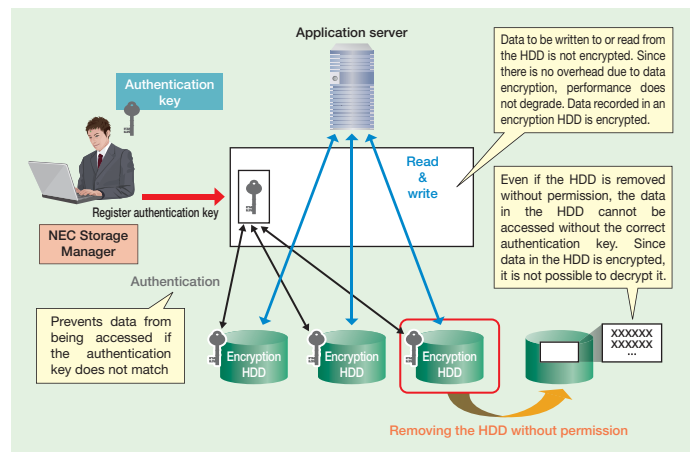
Application server

Data to be written to or read from the HDD is not encrypted. Since there is no overhead due to data encryption, performance does not degrade. Data recorded in an encryption HDD is encrypted.

Authentication key

Read & write

Even if the HDD is removed without permission, the data in the HDD cannot be accessed without the correct authentication key. Since data in the HDD is encrypted, it is not possible to decrypt it.

Register authentication key

NEC Storage Manager

Authentication

Prevents data from being accessed if the authentication key does not match

Encryption HDD

Encryption HDD

Encryption HDD

XXXXXX
XXXXXX
...

Removing the HDD without permission